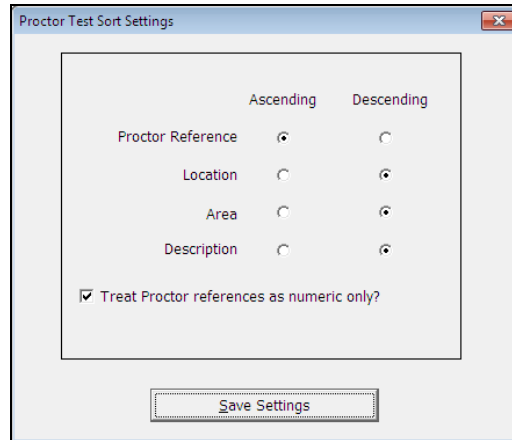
Proctor Test Sort Settings

| | Ascending | Descending |
|---|---|---|
| Proctor Reference | ◉ | ○ |
| Location | ○ | ◉ |
| Area | ○ | ◉ |
| Description | ○ | ◉ |

☑ Treat Proctor references as numeric only?

Save Settings